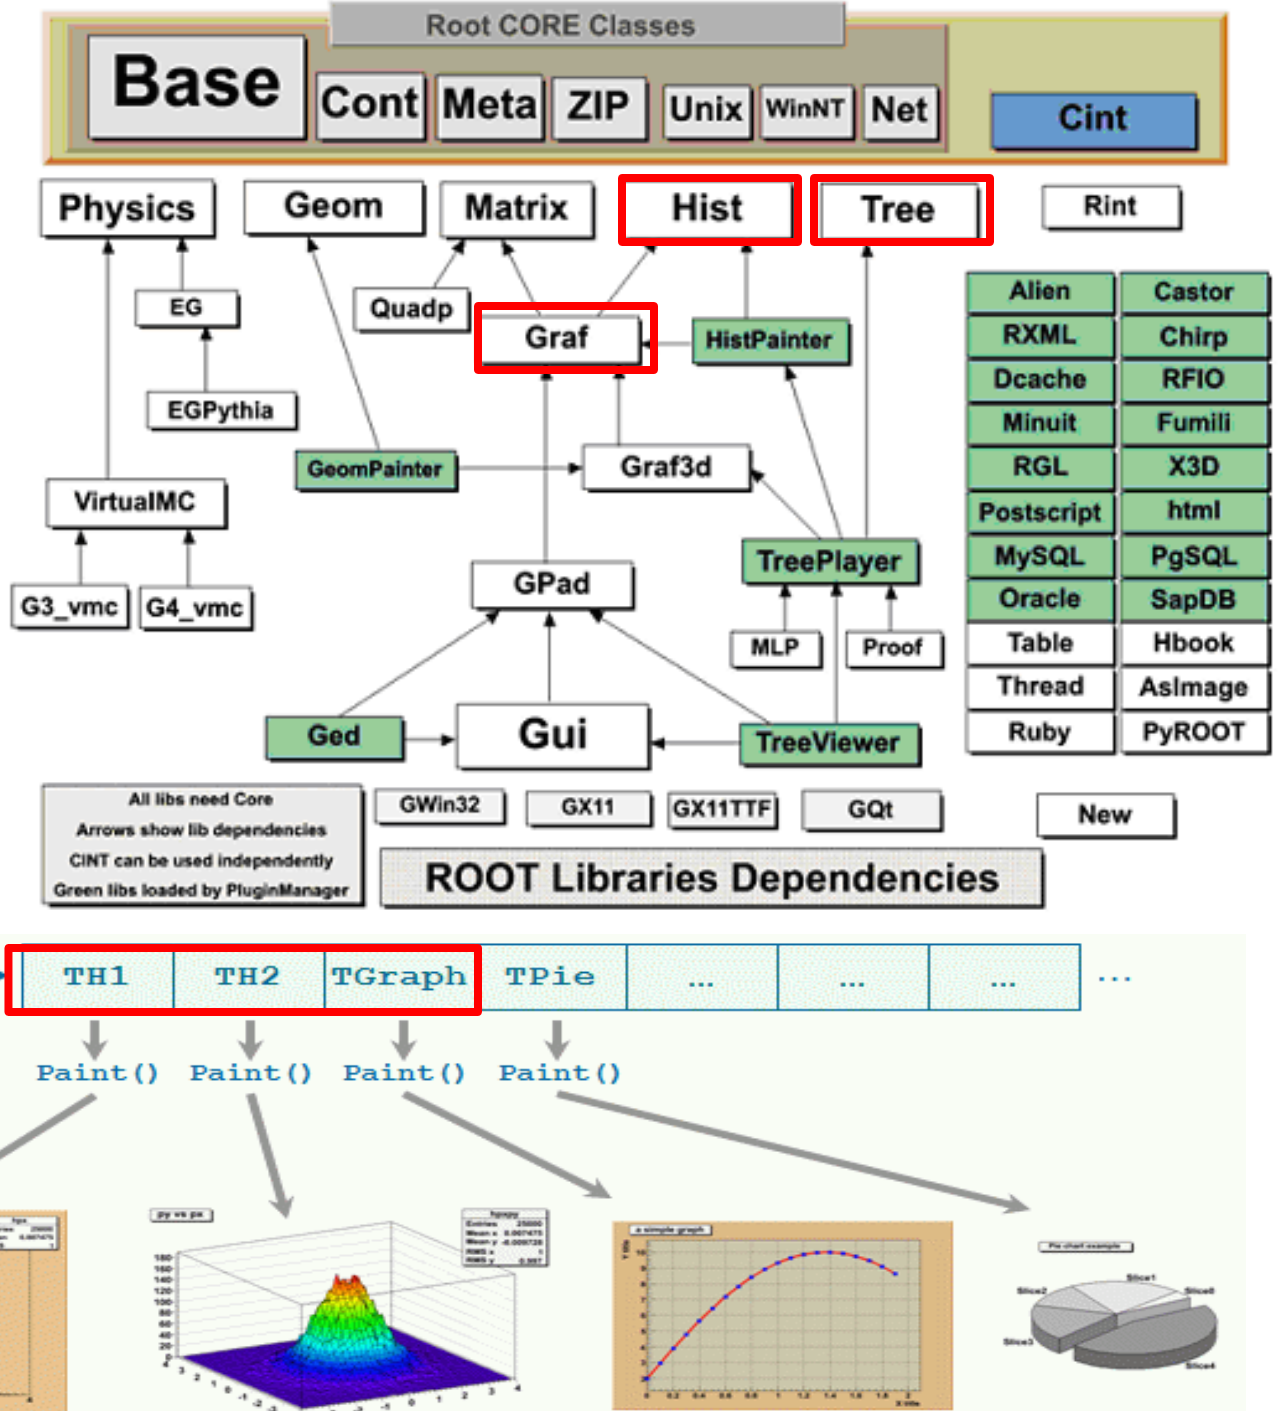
Root CORE Classes

Base Cont Meta ZIP Unix WinNT Net Cint

Physics Geom Matrix Hist Tree Rint

EG Quadp Graf HistPainter

EGPythia

GeomPainter Graf3d

VirtualMC

G3_vmc G4_vmc

GPad TreePlayer

MLP Proof

Ged Gui TreeViewer

| Alien | Castor |
|---|---|
| RXML | Chirp |
| Dcache | RFIO |
| Minuit | Fumili |
| RGL | X3D |
| Postscript | html |
| MySQL | PgSQL |
| Oracle | SapDB |
| Table | Hbook |
| Thread | AsImage |
| Ruby | PyROOT |

All libs need Core
Arrows show lib dependencies
CINT can be used independently
Green libs loaded by PluginManager

GWin32 GX11 GX11TTF GQt New

ROOT Libraries Dependencies

| TH1 | TH2 | TGraph | TPie | ... | ... | ... |
|---|---|---|---|---|---|---|

...

Paint() Paint() Paint() Paint()

py vs px

a simple graph

Pie chart example

Slice1 Slice2 Slice3 Slice4